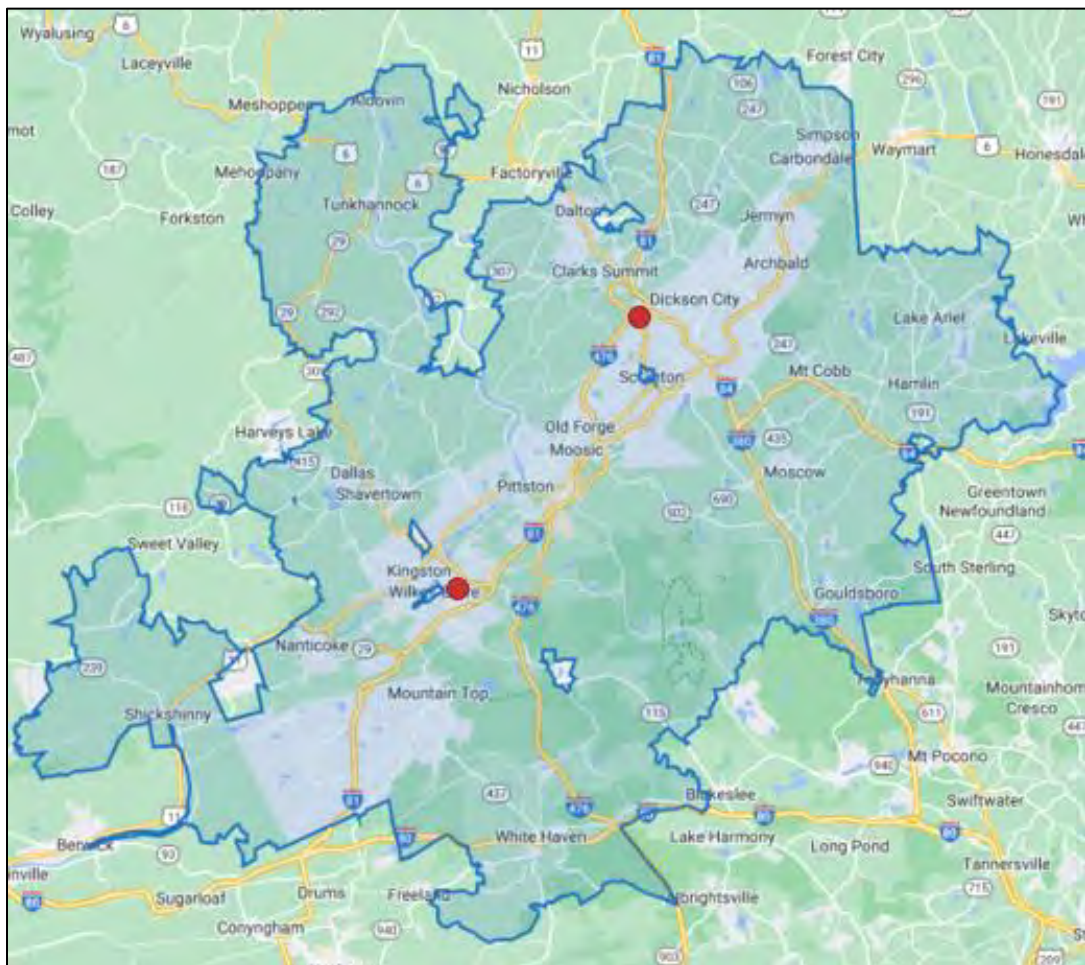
Wyalusing
6
Laceyville
Meshoppen
Noxen? 
mot
187
Mehoopany
Colley
Forkston
Tunkhannock
6
6
29
29
292
11
Nicholson
81
Factoryville
Dalton
81
307
Clarks Summit
Forest City
106
247
296
191
Simpson
Carbondale
Waymart
6
Honesdale
247
Jermyn
Archbald
Dickson City
476
Scranton
247
84
Lake Ariel
Lakeville
Mt Cobb
Hamlin
191
380
435
84
Old Forge
Moosic
487
309
Harveys Lake
415
Dallas
Shavertown
118
Pittston
502
690
Moscow
Greentown
Newfoundland
447
Sweet Valley
Kingston
Wilkes-Barre
81
476
South Sterling
Gouldsboro
380
Skyto
239
Nanticoke
29
Shickshinny
11
Mountain Top
115
191
Tobyhanna
611
Mountainhom
Cresco
447
940
Mt Pocono
Swiftwater
81
437
476
Blakeslee
80
Berwick
93
White Haven
Lake Harmony
Long Pond
80
Tannersville
715
nville
80
Sugarloaf
Drums
Freeland
Conyngham
940
Whitesville
903
209
St